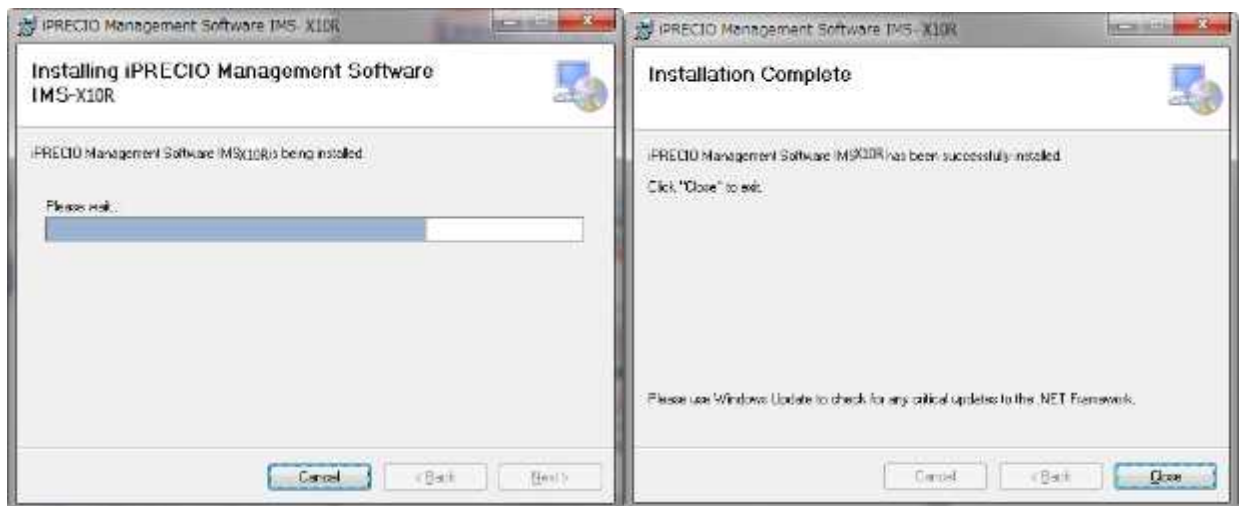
iPRECIO Management Software IMS-X10R

Installing iPRECIO Management Software IMS-X10R

iPRECIO Management Software IMS-X10R is being installed.

Please wait...

Cancel

< Back

Next >

iPRECIO Management Software IMS-X10R

Installation Complete

iPRECIO Management Software IMS-X10R has been successfully installed.

Click "Close" to exit.

Please use Windows Update to check for any critical updates to the .NET Framework.

Cancel

< Back

Close